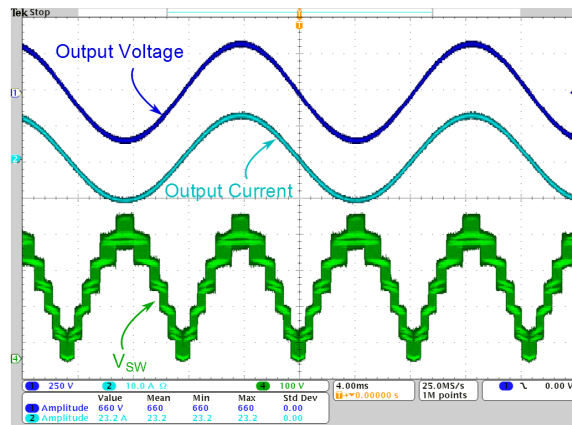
Tek Stop

Output Voltage

Output Current

$V_{SW}$

1 250 V  2 10.0 A Ω  4 100 V  4.00ms  25.0MS/s  1M points  1 0.00 V
T→▼0.00000 s

|  | Value | Mean | Min | Max | Std Dev |
|---|---|---|---|---|---|
| 1 Amplitude | 660 V | 660 | 660 | 660 | 0.00 |
| 2 Amplitude | 23.2 A | 23.2 | 23.2 | 23.2 | 0.00 |